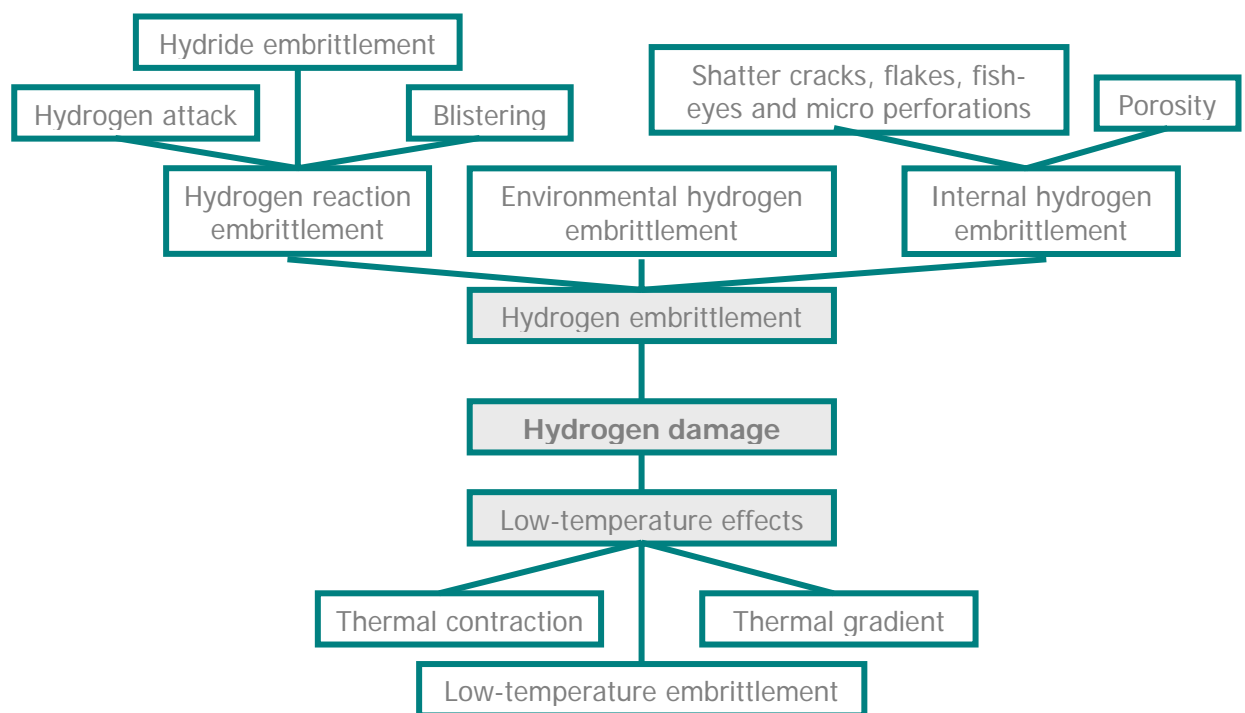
Hydride embrittlement

Hydrogen attack

Blistering

Shatter cracks, flakes, fish-eyes and micro perforations

Porosity

Hydrogen reaction embrittlement

Environmental hydrogen embrittlement

Internal hydrogen embrittlement

Hydrogen embrittlement

**Hydrogen damage**

Low-temperature effects

Thermal contraction

Thermal gradient

Low-temperature embrittlement